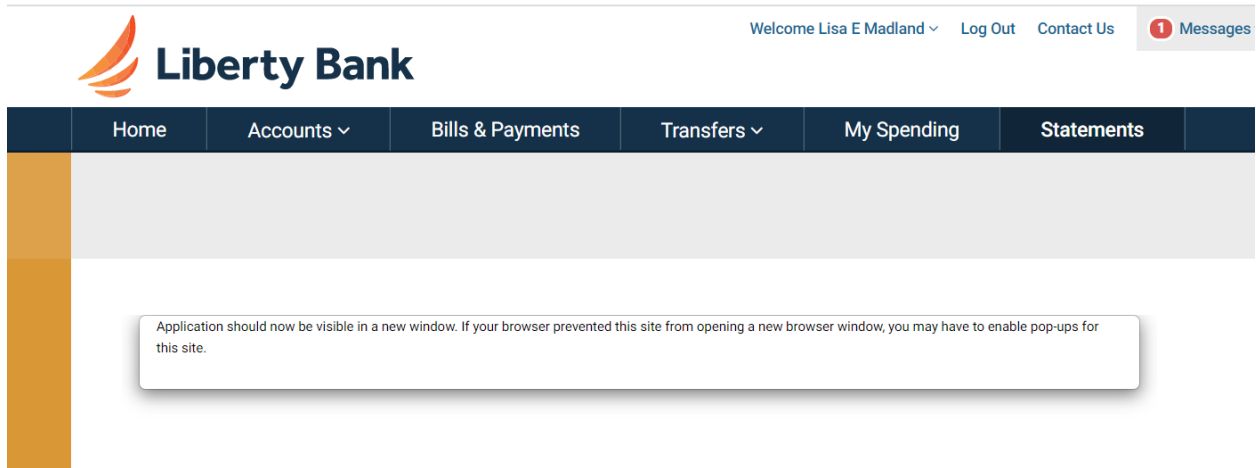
Liberty Bank

Welcome Lisa E Madland Log Out Contact Us 1 Messages

Home Accounts Bills & Payments Transfers My Spending Statements

Application should now be visible in a new window. If your browser prevented this site from opening a new browser window, you may have to enable pop-ups for this site.